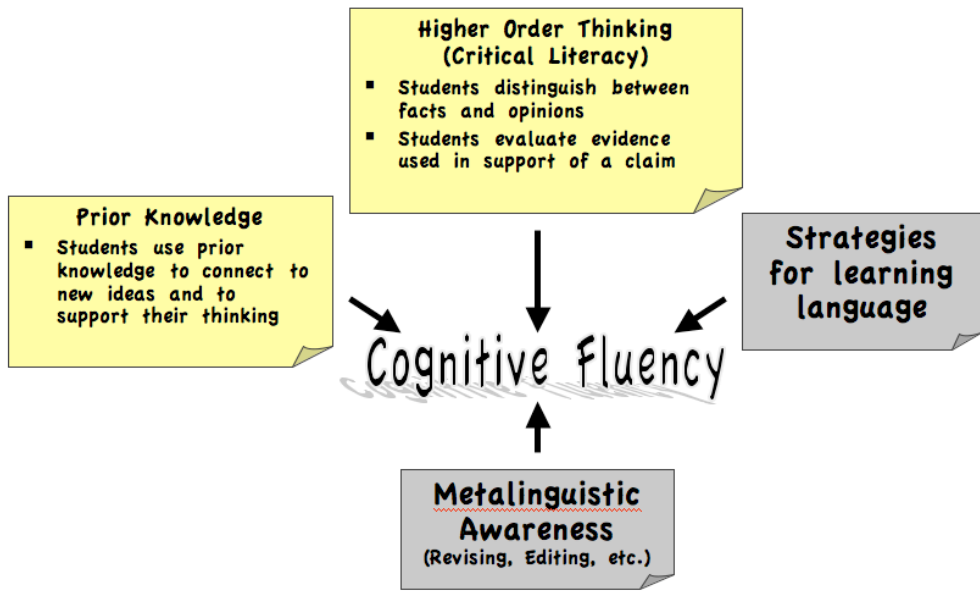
Higher Order Thinking
(Critical Literacy)

- Students distinguish between facts and opinions
- Students evaluate evidence used in support of a claim

Prior Knowledge

- Students use prior knowledge to connect to new ideas and to support their thinking

Strategies for learning language

Cognitive Fluency

Metalinguistic Awareness
(Revising, Editing, etc.)